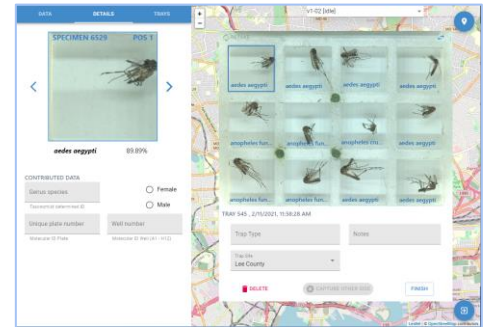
DATA DETAILS TRAYS

SPECIMEN 6529 POS 1

aedes aegypti 89.89%

CONTRIBUTED DATA

Genus species

Taxonomist determined ID

Female

Male

Unique plate number

Molecular ID Plate

Well number

Molecular ID Well (A1 - H12)

v1-02 [idle]

aedes aegypti

aedes aegypti

aedes aegypti

aedes aegypti

aedes aegypti

anopheles fun...

anopheles fun...

anopheles cru...

aedes aegypti

aedes aegypti

aedes aegypti

aedes aegypti

TRAY 545 , 2/10/2021, 11:58:28 AM

Trap Type

Notes

Trap Site

Lee County

DELETE

CAPTURE OTHER SIDE

FINISH

Leaflet | © OpenStreetMap contributors